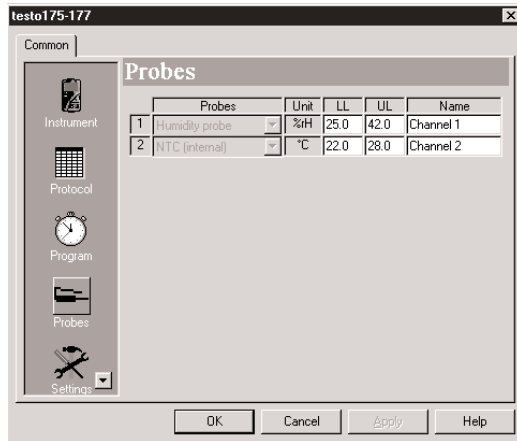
testo175-177

Common

Instrument

Protocol

Program

Probes

Settings

Probes

| | Probes | Unit | LL | UL | Name |
|---|---|---|---|---|---|
| 1 | Humidity probe | %rH | 25.0 | 42.0 | Channel 1 |
| 2 | NTC (internal) | °C | 22.0 | 28.0 | Channel 2 |

OK Cancel Apply Help